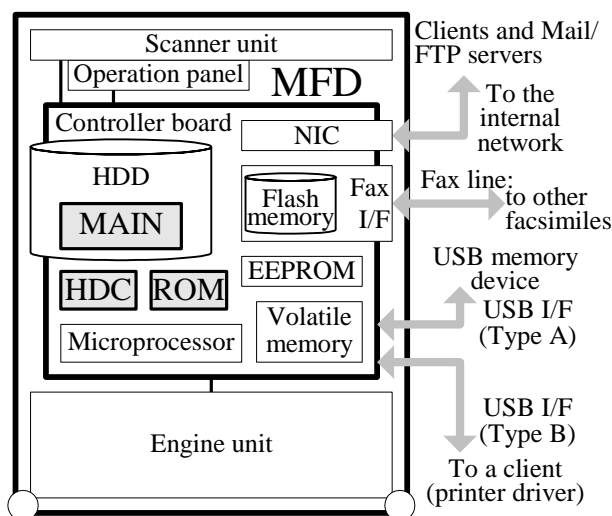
Scanner unit

Operation panel

MFD

Clients and Mail/ FTP servers

To the internal network

Controller board

NIC

HDD

MAIN

Flash memory

Fax I/F

Fax line: to other facsimiles

USB memory device

HDC

ROM

EEPROM

USB I/F (Type A)

Microprocessor

Volatile memory

Engine unit

USB I/F (Type B)

To a client (printer driver)